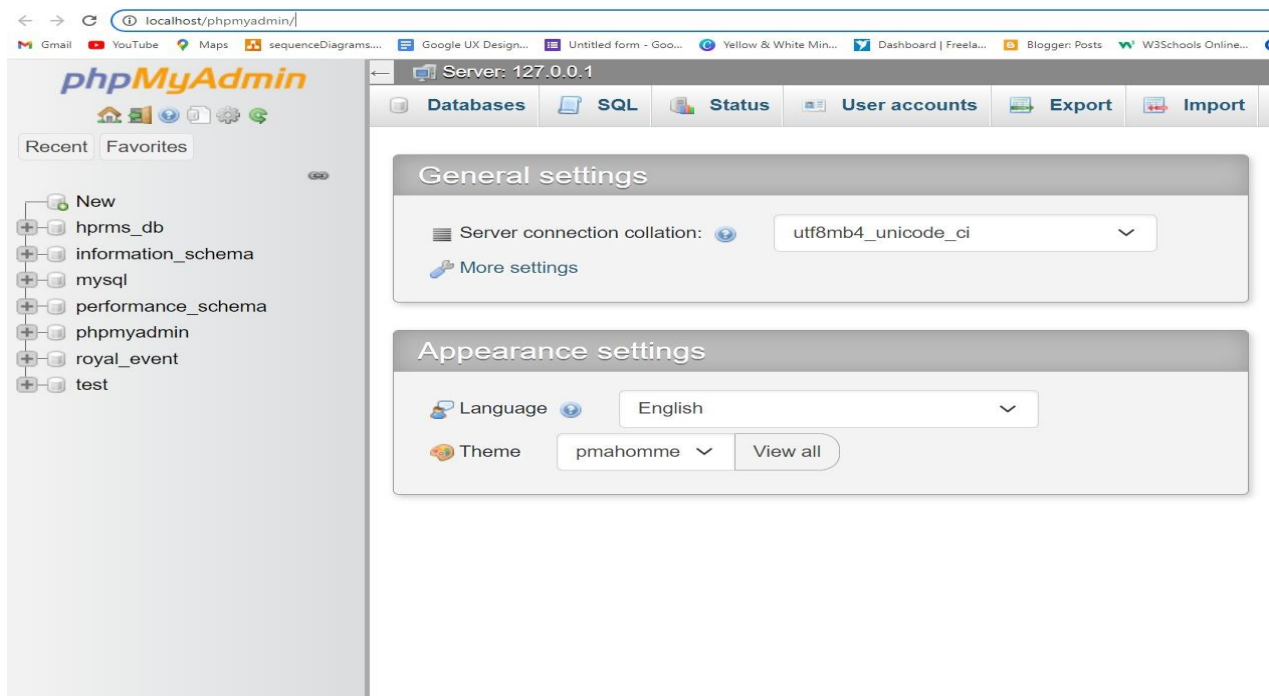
localhost/phpmyadmin/

Gmail YouTube Maps sequenceDiagrams... Google UX Design... Untitled form - Goo... Yellow & White Min... Dashboard | Freela... Blogger: Posts W3Schools Online...

phpMyAdmin

Recent Favorites

New
hprms_db
information_schema
mysql
performance_schema
phpmyadmin
royal_event
test

Server: 127.0.0.1

Databases SQL Status User accounts Export Import

General settings

Server connection collation: utf8mb4_unicode_ci

More settings

Appearance settings

Language English

Theme pmahomme View all